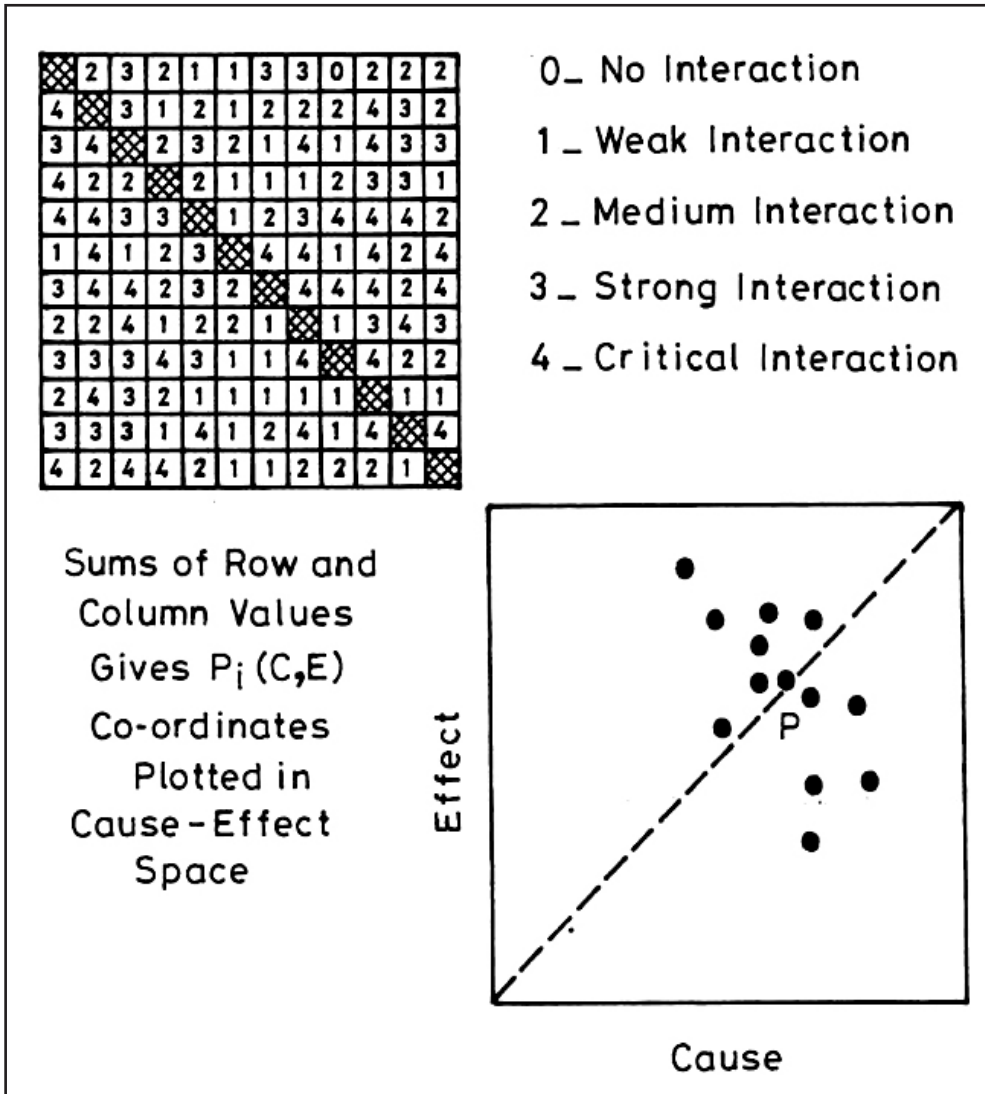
|   |   |   |   |   |   |   |   |   |   |   |   |
|---|---|---|---|---|---|---|---|---|---|---|---|
|   | 2 | 3 | 2 | 1 | 1 | 3 | 3 | 0 | 2 | 2 | 2 |
| 4 |   | 3 | 1 | 2 | 1 | 2 | 2 | 2 | 4 | 3 | 2 |
| 3 | 4 |   | 2 | 3 | 2 | 1 | 4 | 1 | 4 | 3 | 3 |
| 4 | 2 | 2 |   | 2 | 1 | 1 | 1 | 2 | 3 | 3 | 1 |
| 4 | 4 | 3 | 3 |   | 1 | 2 | 3 | 4 | 4 | 4 | 2 |
| 1 | 4 | 1 | 2 | 3 |   | 4 | 4 | 1 | 4 | 2 | 4 |
| 3 | 4 | 4 | 2 | 3 | 2 |   | 4 | 4 | 4 | 2 | 4 |
| 2 | 2 | 4 | 1 | 2 | 2 | 1 |   | 1 | 3 | 4 | 3 |
| 3 | 3 | 3 | 4 | 3 | 1 | 1 | 4 |   | 4 | 2 | 2 |
| 2 | 4 | 3 | 2 | 1 | 1 | 1 | 1 | 1 |   | 1 | 1 |
| 3 | 3 | 3 | 1 | 4 | 1 | 2 | 4 | 1 | 4 |   | 4 |
| 4 | 2 | 4 | 4 | 2 | 1 | 1 | 2 | 2 | 2 | 1 |   |

0_ No Interaction
1_ Weak Interaction
2_ Medium Interaction
3_ Strong Interaction
4_ Critical Interaction

Sums of Row and Column Values Gives $P_i$ (C,E) Co-ordinates Plotted in Cause-Effect Space

P

Effect

Cause